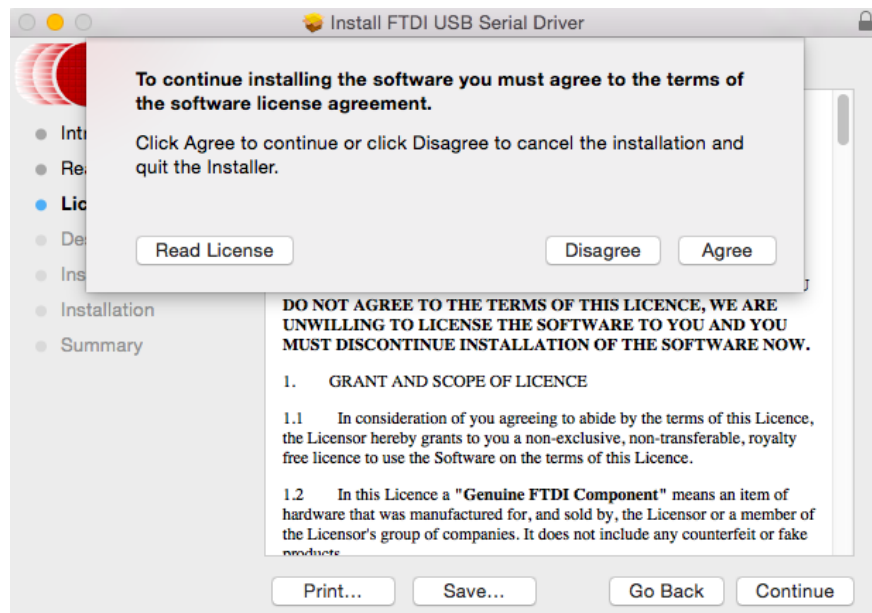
Install FTDI USB Serial Driver

To continue installing the software you must agree to the terms of the software license agreement.

Click Agree to continue or click Disagree to cancel the installation and quit the Installer.

Read License

Disagree

Agree

Intr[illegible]

Re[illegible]

Lic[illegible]

De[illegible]

Ins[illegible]

Installation

Summary

DO NOT AGREE TO THE TERMS OF THIS LICENCE, WE ARE UNWILLING TO LICENSE THE SOFTWARE TO YOU AND YOU MUST DISCONTINUE INSTALLATION OF THE SOFTWARE NOW.

1. GRANT AND SCOPE OF LICENCE

1.1 In consideration of you agreeing to abide by the terms of this Licence, the Licensor hereby grants to you a non-exclusive, non-transferable, royalty free licence to use the Software on the terms of this Licence.

1.2 In this Licence a "Genuine FTDI Component" means an item of hardware that was manufactured for, and sold by, the Licensor or a member of the Licensor's group of companies. It does not include any counterfeit or fake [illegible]

Print...

Save...

Go Back

Continue